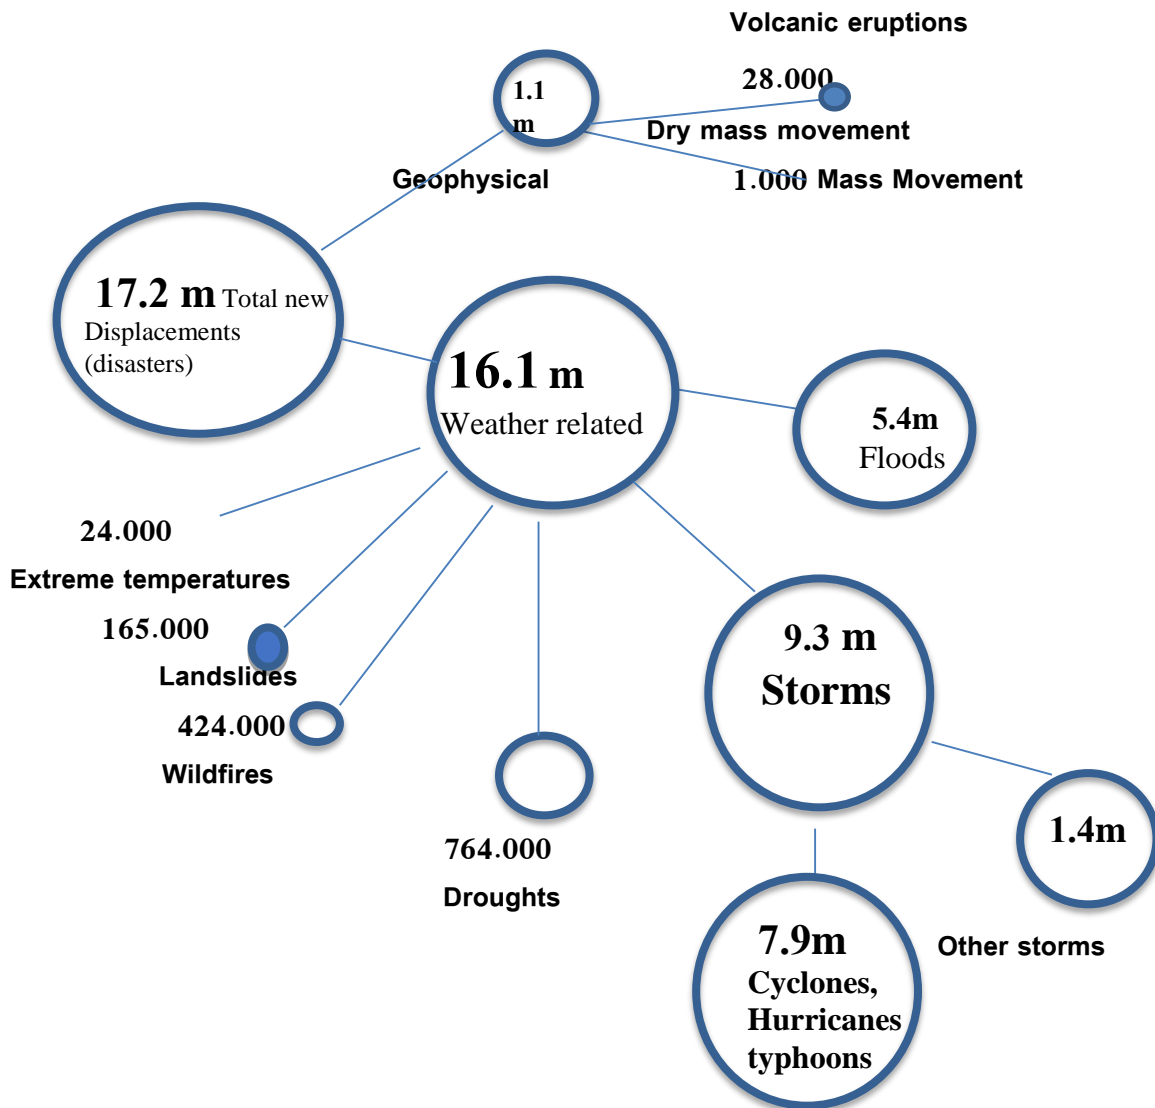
Volcanic eruptions

1.1 m

28.000

Dry mass movement

Geophysical

1.000 Mass Movement

17.2 m Total new Displacements (disasters)

16.1 m Weather related

5.4m Floods

24.000

Extreme temperatures

165.000

Landslides

424.000

Wildfires

764.000

Droughts

9.3 m Storms

1.4m

Other storms

7.9m Cyclones, Hurricanes typhoons